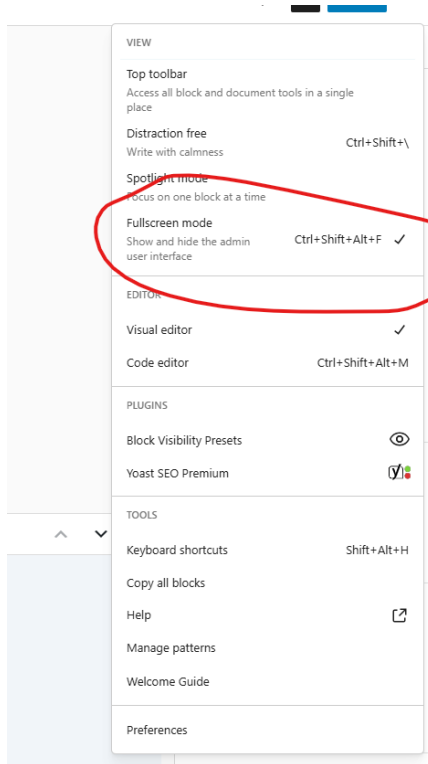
VIEW

Top toolbar
Access all block and document tools in a single place

Distraction free
Write with calmness
Ctrl+Shift+\

Spotlight mode
Focus on one block at a time

Fullscreen mode
Show and hide the admin user interface
Ctrl+Shift+Alt+F ✓

EDITOR

Visual editor ✓

Code editor Ctrl+Shift+Alt+M

PLUGINS

Block Visibility Presets

Yoast SEO Premium

TOOLS

Keyboard shortcuts Shift+Alt+H

Copy all blocks

Help

Manage patterns

Welcome Guide

Preferences